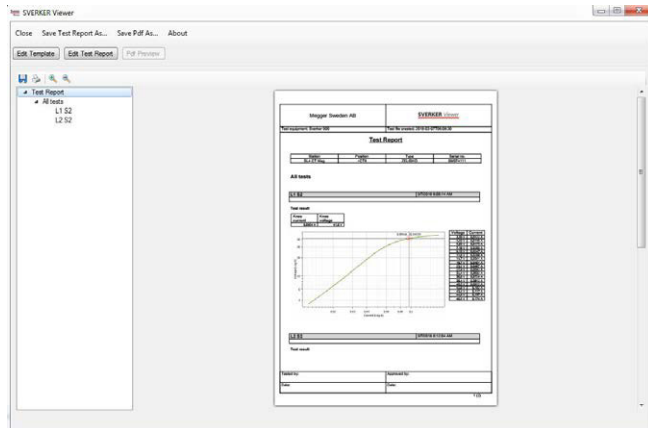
SVERKER Viewer

Close Save Test Report As... Save Pdf As... About

Edit Template Edit Test Report Pdf Preview

Test Report
All tests
L1 S2
L2 S2

Megger Sweden AB

SVERKER Viewer

Test equipment: Sverker 900

Test file created: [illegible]

Test Report

All tests

L1 S2

Test result

L2 S2

Test result

Tested by:

Approved by:

Date:

Date:

1(2)